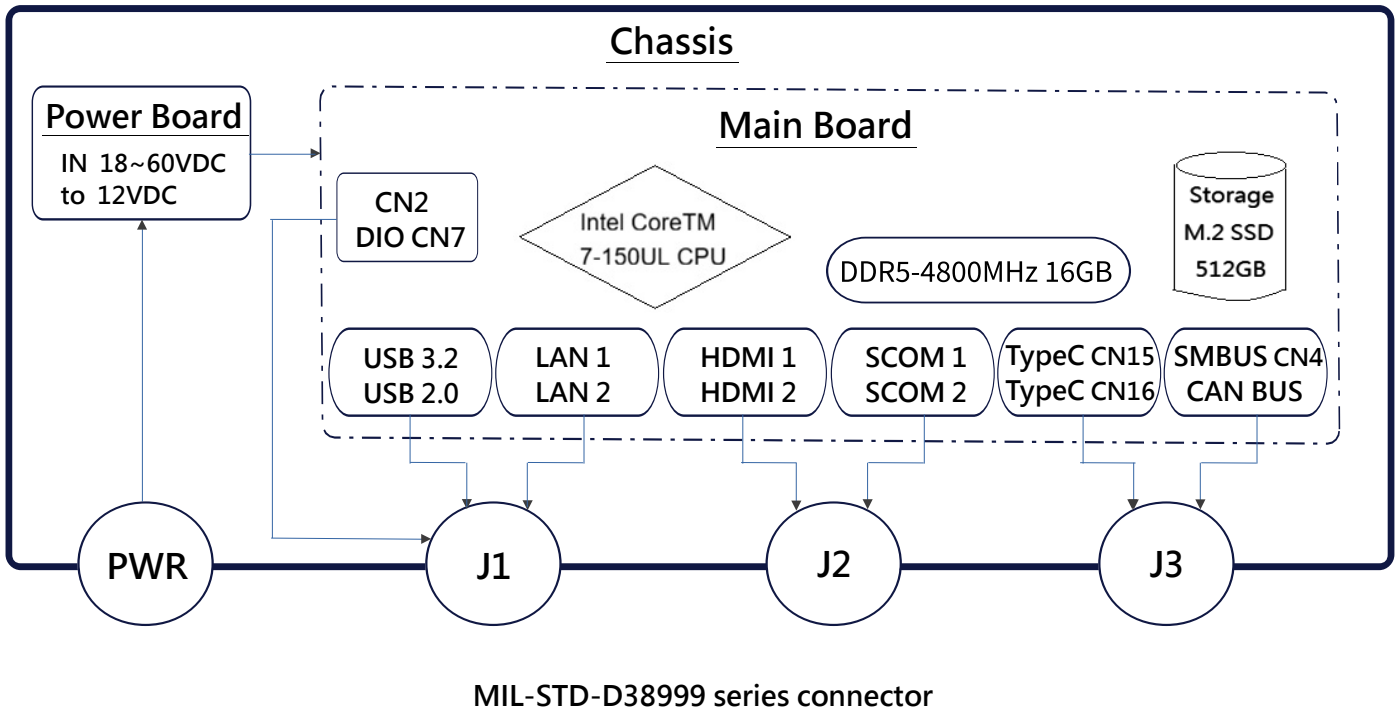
Chassis

Power Board
IN 18~60VDC
to 12VDC

Main Board

CN2
DIO CN7

Intel CoreTM
7-150UL CPU

DDR5-4800MHz 16GB

Storage
M.2 SSD
512GB

USB 3.2
USB 2.0

LAN 1
LAN 2

HDMI 1
HDMI 2

SCOM 1
SCOM 2

TypeC CN15
TypeC CN16

SMBUS CN4
CAN BUS

PWR

J1

J2

J3

MIL-STD-D38999 series connector